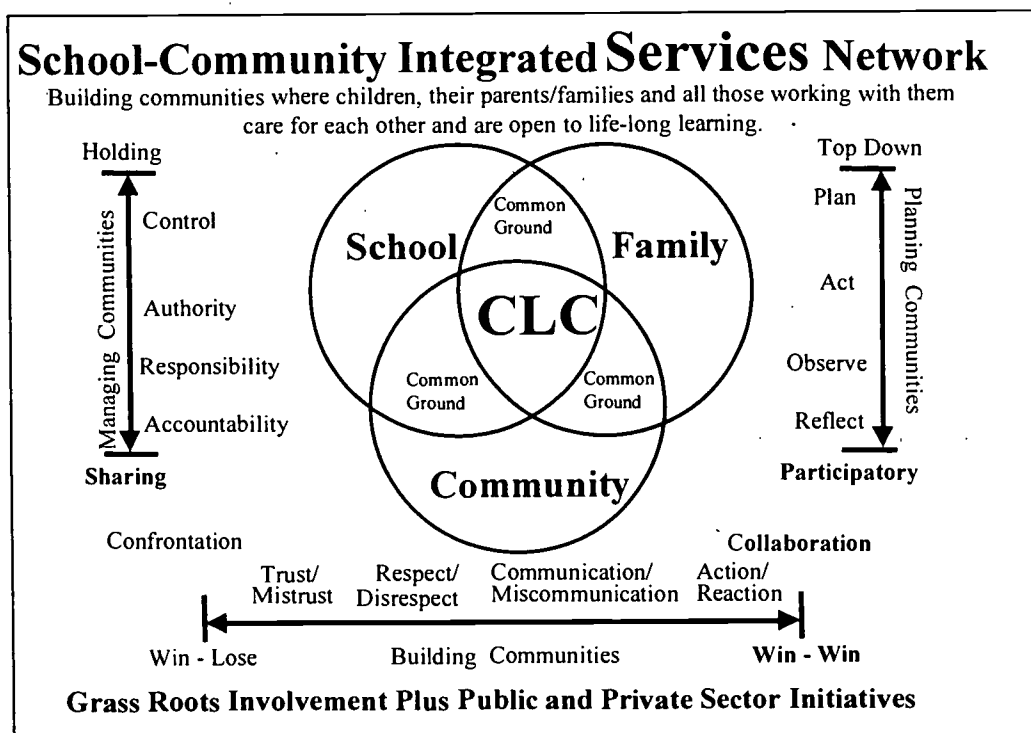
School-Community Integrated Services Network

Building communities where children, their parents/families and all those working with them care for each other and are open to life-long learning.

Holding

Managing Communities

Control

Authority

Responsibility

Accountability

Sharing

School

Family

Common Ground

CLC

Common Ground

Common Ground

Community

Top Down

Plan

Act

Observe

Reflect

Planning Communities

Participatory

Confrontation

Collaboration

Trust/ Mistrust

Respect/ Disrespect

Communication/ Miscommunication

Action/ Reaction

Win - Lose

Building Communities

Win - Win

Grass Roots Involvement Plus Public and Private Sector Initiatives